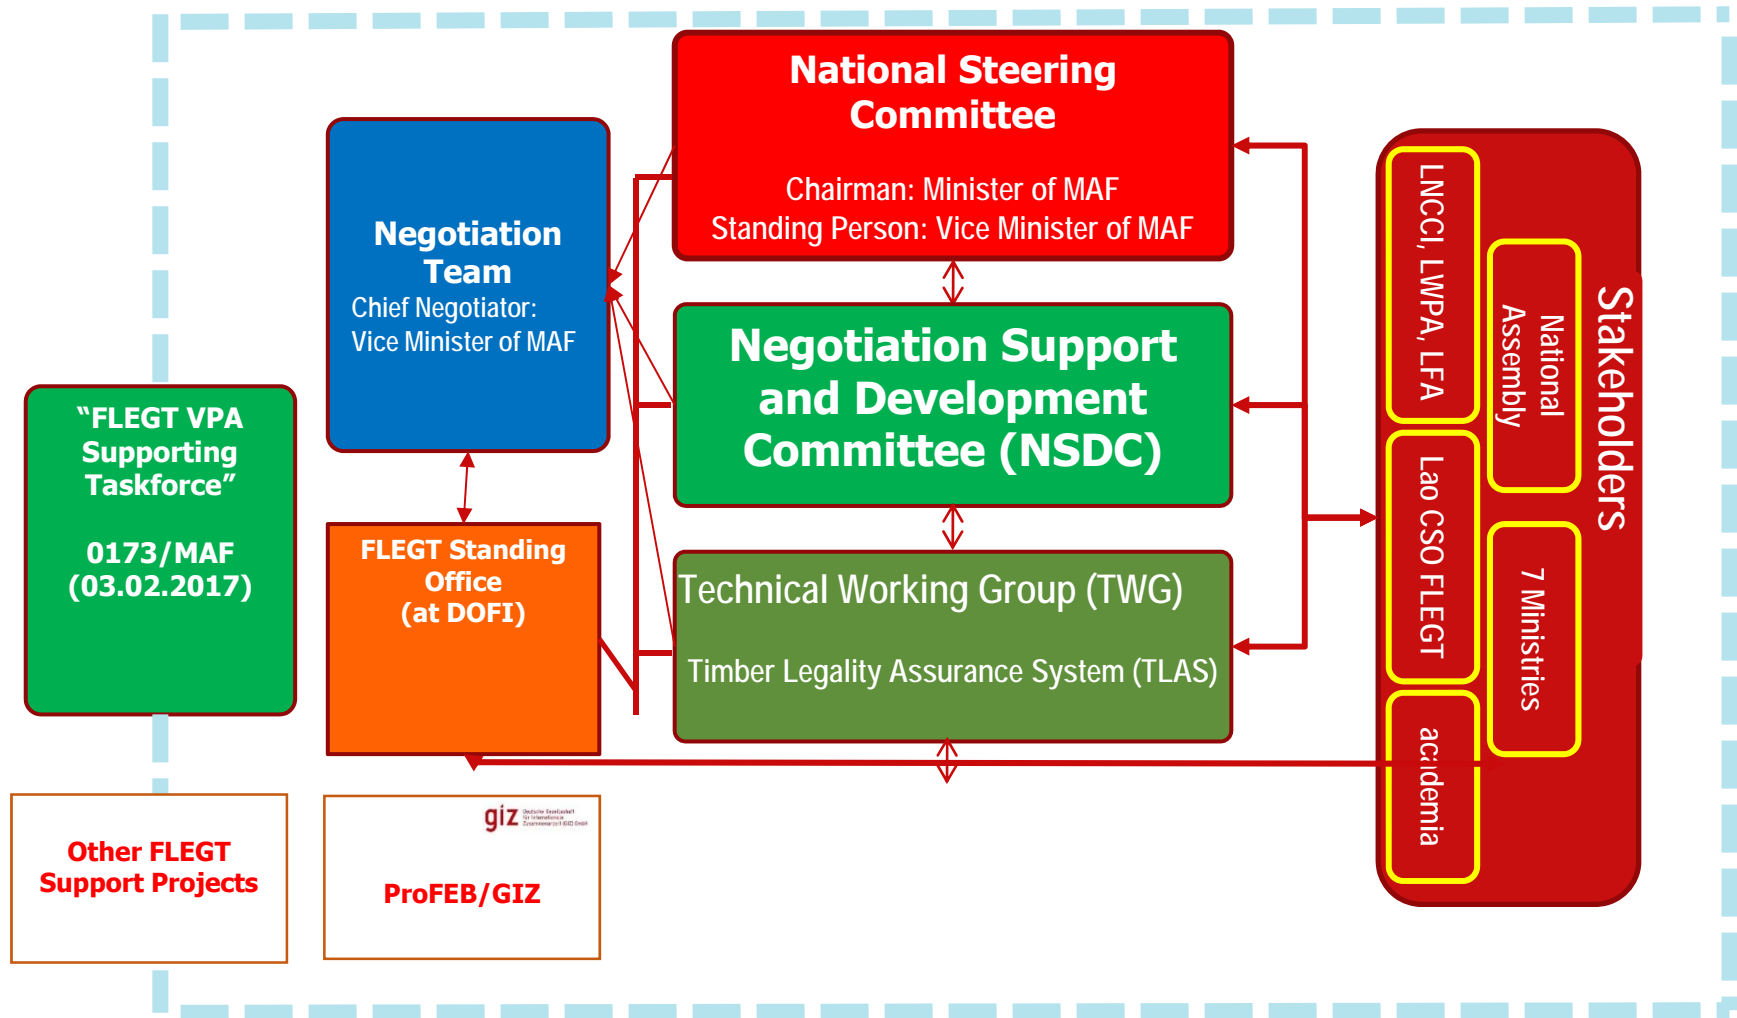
National Steering Committee

Chairman: Minister of MAF
Standing Person: Vice Minister of MAF

Negotiation Team
Chief Negotiator:
Vice Minister of MAF

Negotiation Support and Development Committee (NSDC)

"FLEGT VPA Supporting Taskforce"

0173/MAF
(03.02.2017)

FLEGT Standing Office
(at DOFI)

Technical Working Group (TWG)

Timber Legality Assurance System (TLAS)

Stakeholders

LNCCI, LWPA, LFA

National Assembly

Lao CSO FLEGT

7 Ministries

academia

Other FLEGT Support Projects

giz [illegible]

ProFEB/GIZ